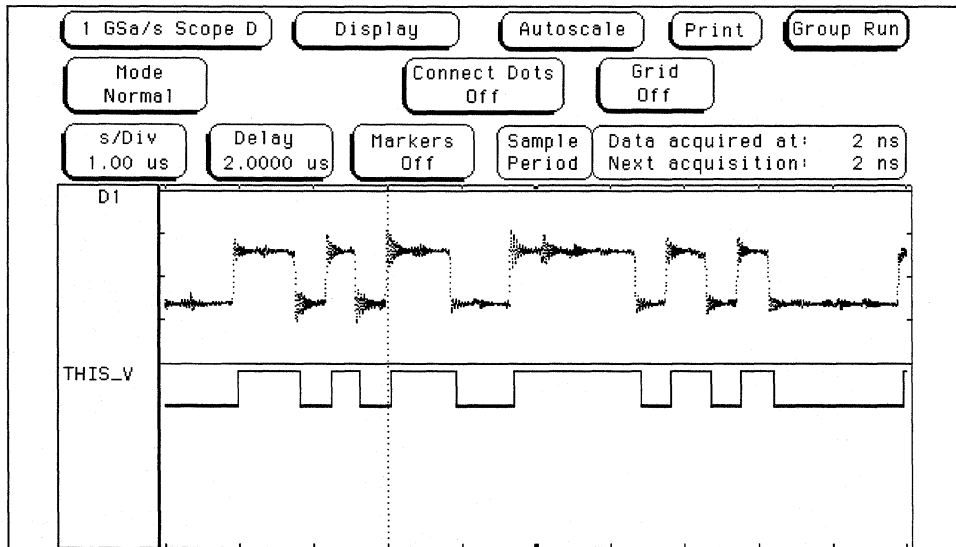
1 GSa/s Scope D

Display

Autoscale

Print

Group Run

Mode
Normal

Connect Dots
Off

Grid
Off

s/Div
1.00 us

Delay
2.0000 us

Markers
Off

Sample
Period

Data acquired at: 2 ns
Next acquisition: 2 ns

D1

THIS_V